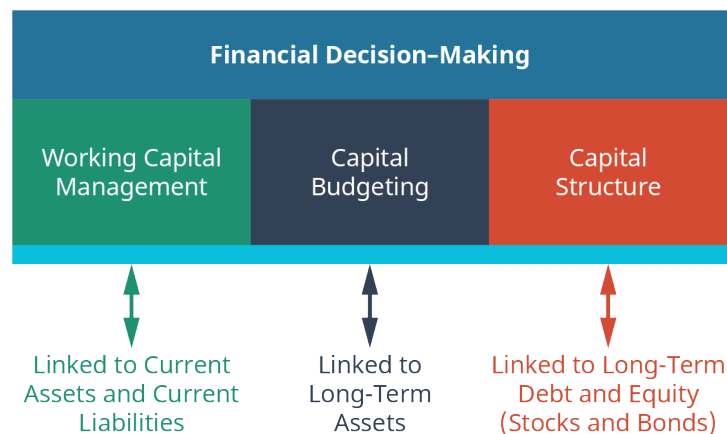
Financial Decision–Making

Working Capital Management

Capital Budgeting

Capital Structure

Linked to Current Assets and Current Liabilities

Linked to Long-Term Assets

Linked to Long-Term Debt and Equity (Stocks and Bonds)